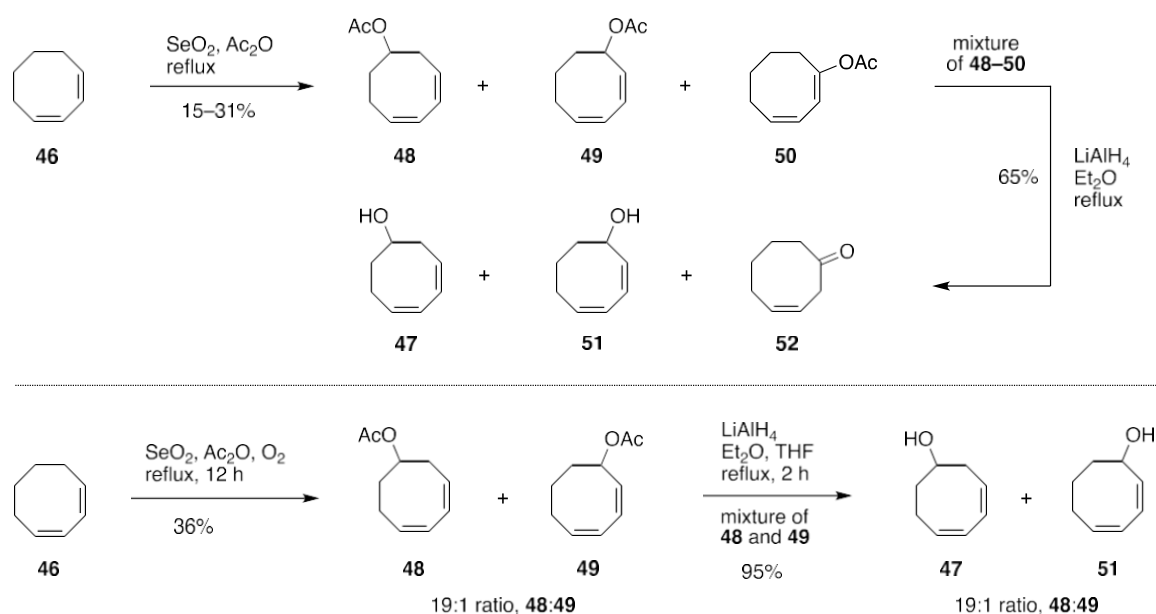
$SeO_2$, $Ac_2O$ reflux

15–31%

46

AcO

48

+

OAc

49

+

OAc

50

mixture of **48–50**

65%

$LiAlH_4$ $Et_2O$ reflux

HO

47

+

OH

51

+

O

52

$SeO_2$, $Ac_2O$, $O_2$ reflux, 12 h

36%

46

AcO

48

+

OAc

49

19:1 ratio, **48**:**49**

$LiAlH_4$ $Et_2O$, THF reflux, 2 h

mixture of **48** and **49**

95%

HO

47

+

OH

51

19:1 ratio, **48**:**49**